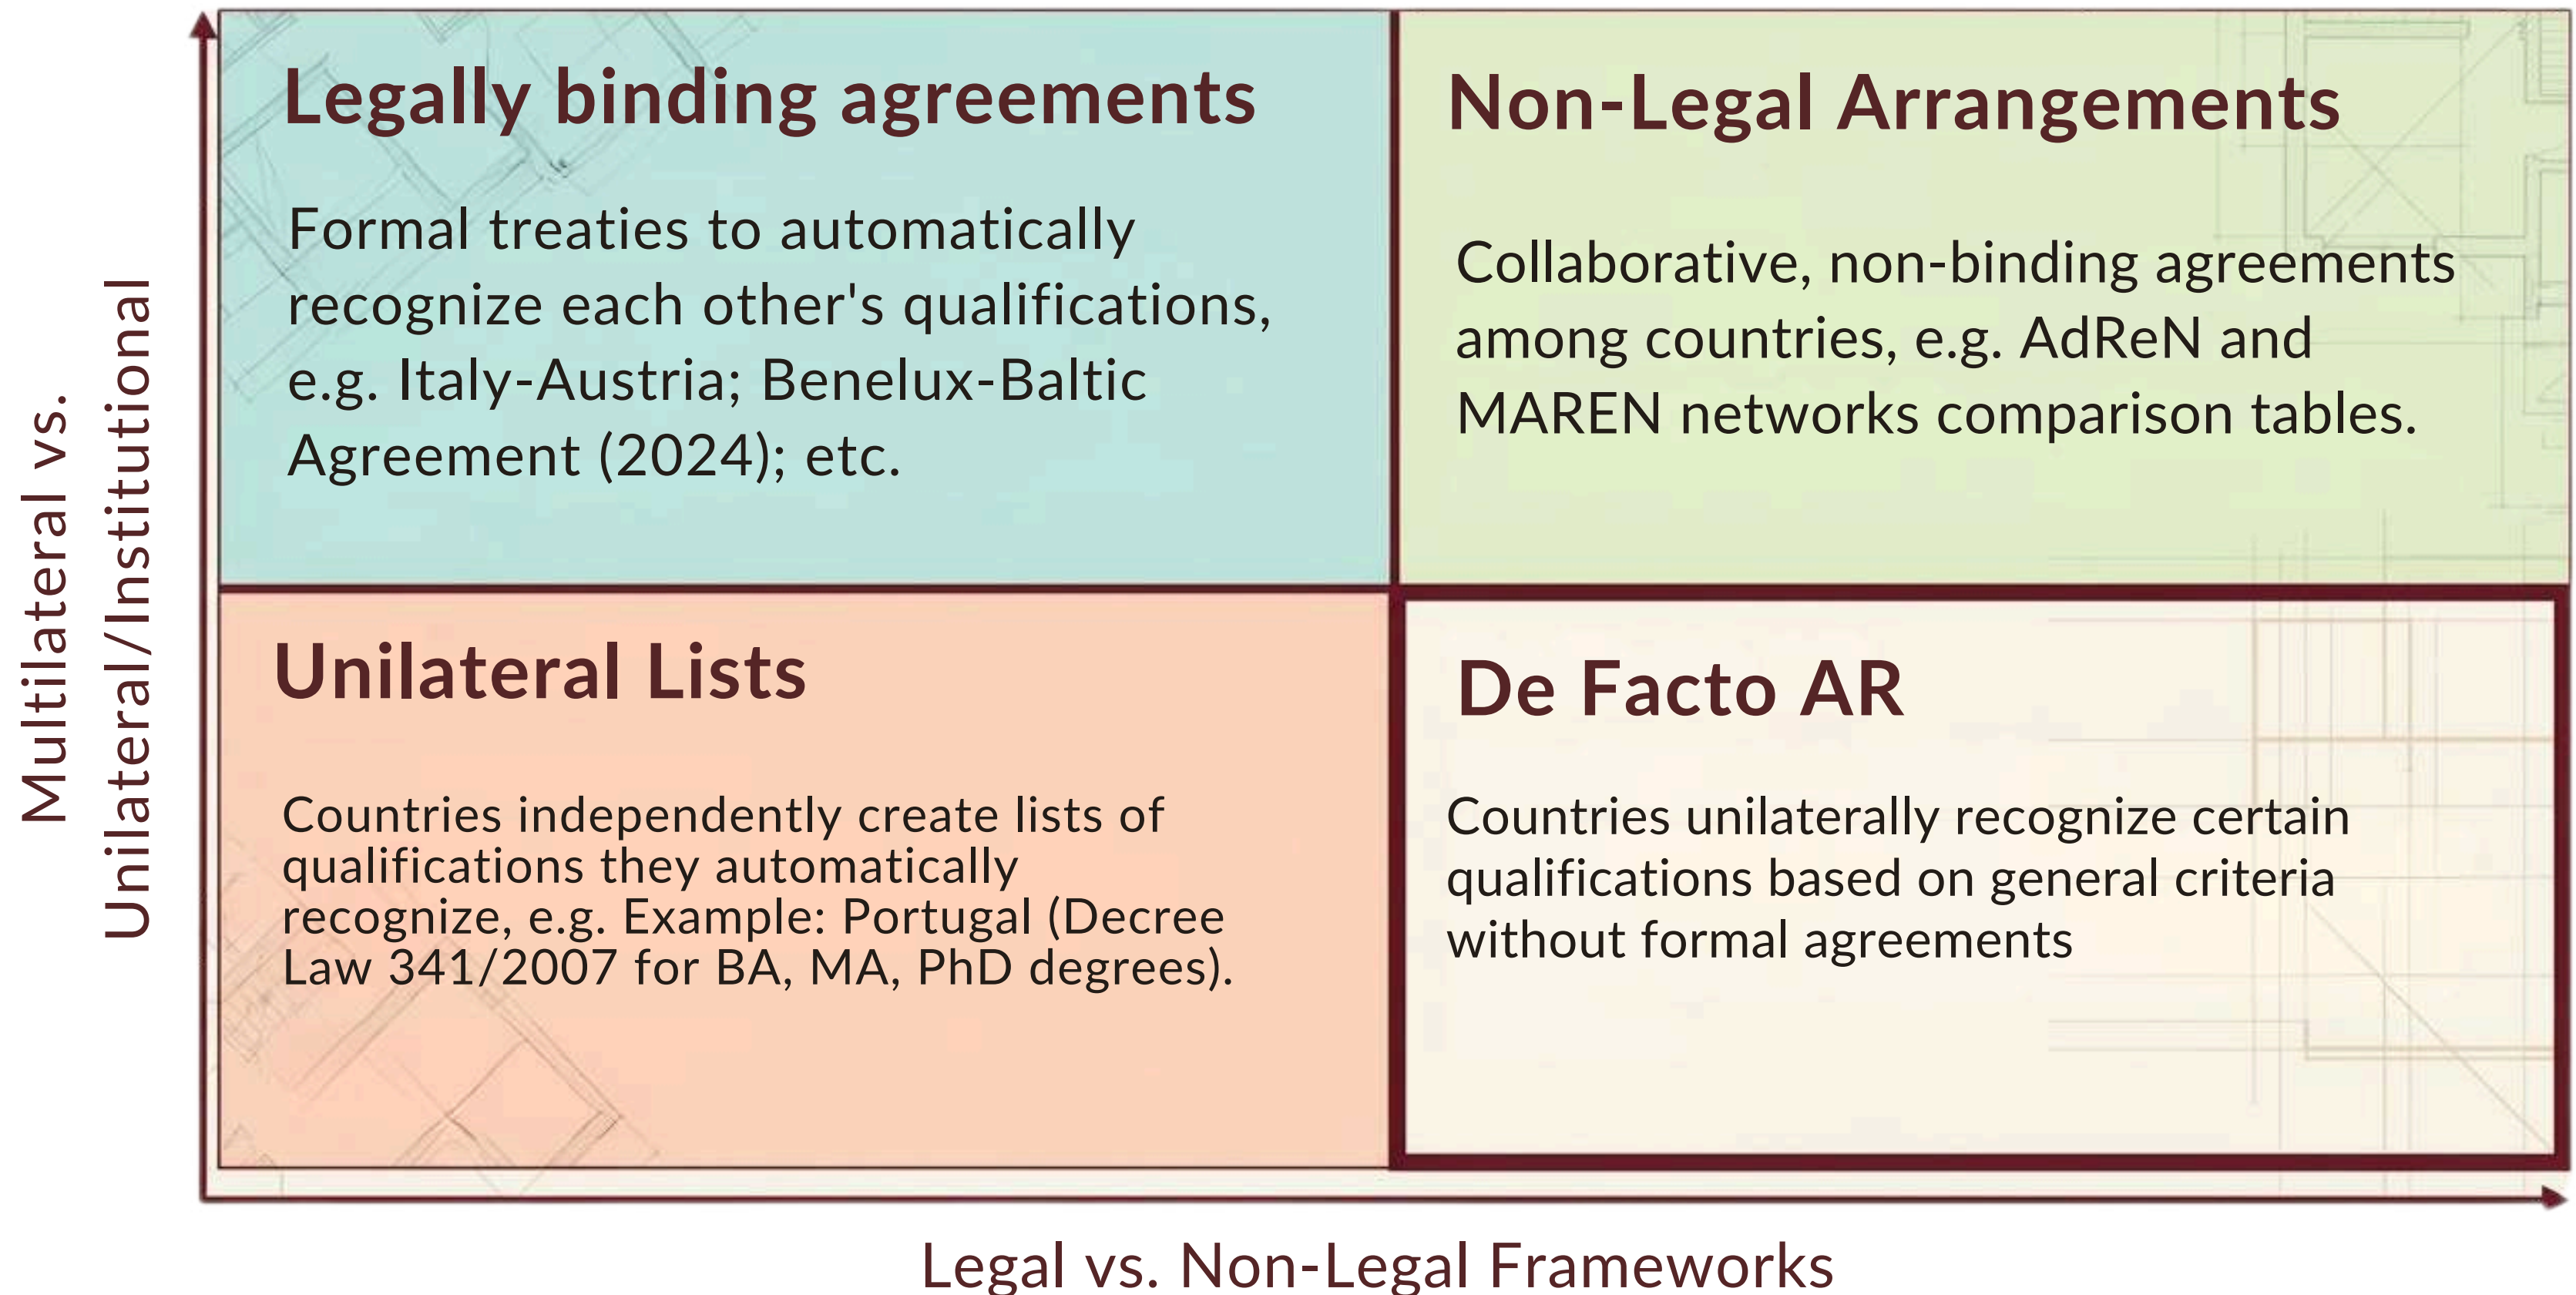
Multilateral vs. Unilateral/Institutional

Legally binding agreements

Formal treaties to automatically recognize each other's qualifications, e.g. Italy-Austria; Benelux-Baltic Agreement (2024); etc.

Non-Legal Arrangements

Collaborative, non-binding agreements among countries, e.g. AdReN and MAREN networks comparison tables.

Unilateral Lists

Countries independently create lists of qualifications they automatically recognize, e.g. Example: Portugal (Decree Law 341/2007 for BA, MA, PhD degrees).

De Facto AR

Countries unilaterally recognize certain qualifications based on general criteria without formal agreements

Legal vs. Non-Legal Frameworks